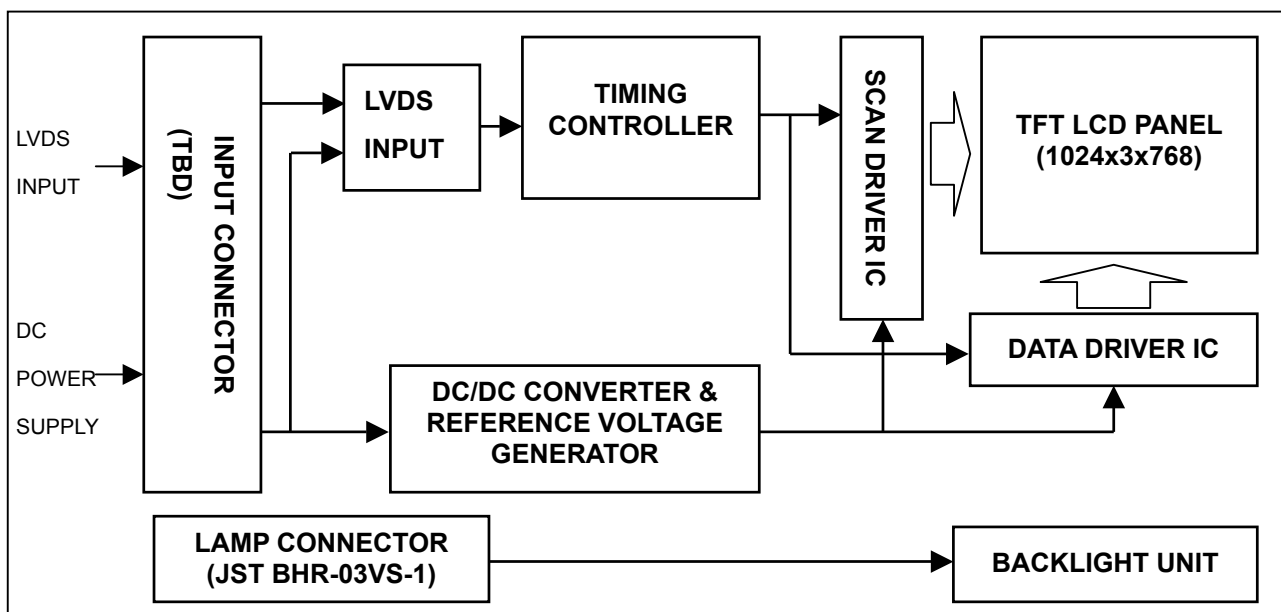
LVDS
INPUT

DC
POWER
SUPPLY

INPUT CONNECTOR
(TBD)

LVDS
INPUT

TIMING
CONTROLLER

SCAN DRIVER IC

TFT LCD PANEL
(1024x3x768)

DATA DRIVER IC

DC/DC CONVERTER &
REFERENCE VOLTAGE
GENERATOR

LAMP CONNECTOR
(JST BHR-03VS-1)

BACKLIGHT UNIT